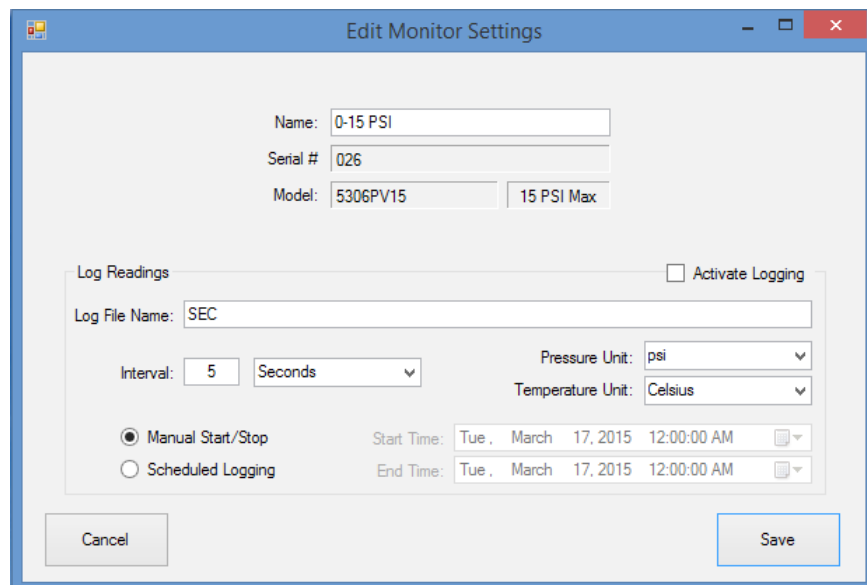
Edit Monitor Settings

Name: 0-15 PSI
Serial # 026
Model: 5306PV15 15 PSI Max

Log Readings
Activate Logging

Log File Name: SEC

Interval: 5 Seconds
Pressure Unit: psi
Temperature Unit: Celsius

Manual Start/Stop
Scheduled Logging
Start Time: Tue , March 17, 2015 12:00:00 AM
End Time: Tue , March 17, 2015 12:00:00 AM

Cancel
Save